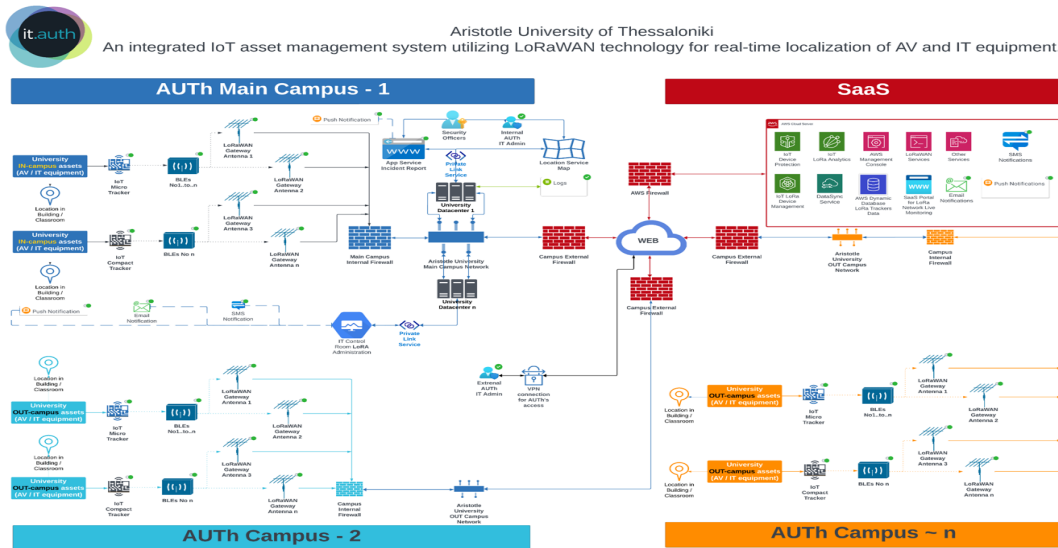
it.auth

Aristotle University of Thessaloniki
An integrated IoT asset management system utilizing LoRaWAN technology for real-time localization of AV and IT equipment

AUTh Main Campus - 1

SaaS

Push Notification

Security Officers

Internal AUTh IT Admin

App Service Incident Report

Private Link Service

Location Service Map

Logs

AWS firewall

University IN-campus assets (AV / IT equipment)

IoT Micro Tracker

BLEs No1..to..n

LoRaWAN Gateway Antenna 1

LoRaWAN Gateway Antenna 2

LoRaWAN Gateway Antenna 3

LoRaWAN Gateway Antenna n

Location in Building / Classroom

University IN-campus assets (AV / IT equipment)

IoT Compact Tracker

BLEs No n

University Datacenter 1

Main Campus Internal Firewall

Aristotle University Main Campus Network

Campus External Firewall

WEB

Campus External Firewall

Aristotle University OUT Campus Network

Campus Internal Firewall

University Datacenter n

Campus External Firewall

IoT Device Protection

IoT LoRa Analytics

AWS Management Console

LoRaWAN Services

Other Services

SMS Notifications

IoT LoRa Device Management

DataSync Service

AWS Dynamic Database LoRa Trackers Data

SaaS Portal for LoRa Network Live Monitoring

Email Notifications

Push Notifications

Location in Building / Classroom

Push Notification

Email Notification

SMS Notification

IT Control Room LoRA Administration

Private Link Service

External AUTh IT Admin

VPN connection for AUTh's access

Location in Building / Classroom

University OUT-campus assets (AV / IT equipment)

IoT Micro Tracker

BLEs No1..to..n

LoRaWAN Gateway Antenna 1

LoRaWAN Gateway Antenna 2

LoRaWAN Gateway Antenna 3

LoRaWAN Gateway Antenna n

Location in Building / Classroom

University OUT-campus assets (AV / IT equipment)

IoT Compact Tracker

BLEs No n

Campus Internal Firewall

Aristotle University OUT Campus Network

Location in Building / Classroom

University OUT-campus assets (AV / IT equipment)

IoT Micro Tracker

BLEs No1..to..n

LoRaWAN Gateway Antenna 1

LoRaWAN Gateway Antenna 2

Location in Building / Classroom

University OUT-campus assets (AV / IT equipment)

IoT Compact Tracker

BLEs No n

LoRaWAN Gateway Antenna 3

LoRaWAN Gateway Antenna n

AUTh Campus - 2

AUTh Campus ~ n